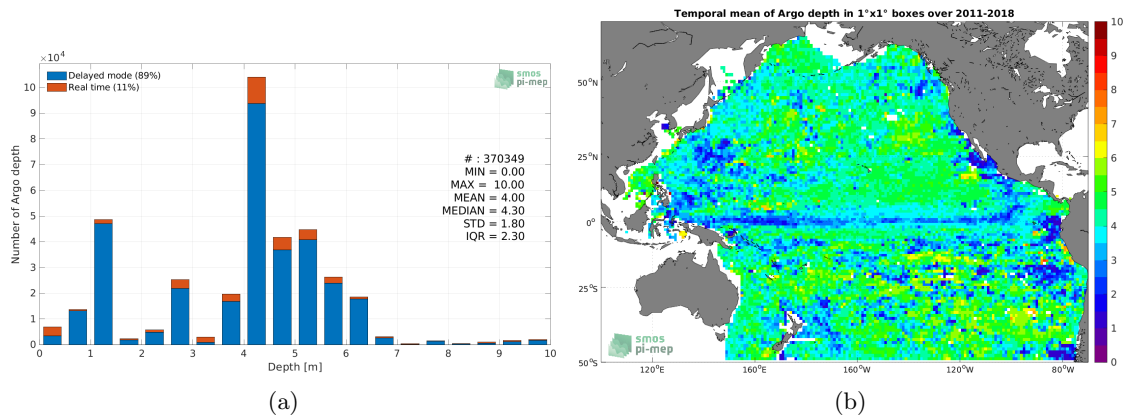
$\times 10^4$
Delayed mode (89%)
Real time (11%)
smos pi-mep
10
9
8
7
6
5
4
3
2
1
0
Number of Argo depth
# : 370349
MIN = 0.00
MAX = 10.00
MEAN = 4.00
MEDIAN = 4.30
STD = 1.80
IQR = 2.30
0 1 2 3 4 5 6 7 8 9 10
Depth [m]
(a)

Temporal mean of Argo depth in 1°x1° boxes over 2011-2018
50°N
25°N
0°
25°S
50°S
120°E 160°E 160°W 120°W 80°W
smos pi-mep
10
9
8
7
6
5
4
3
2
1
0
(b)